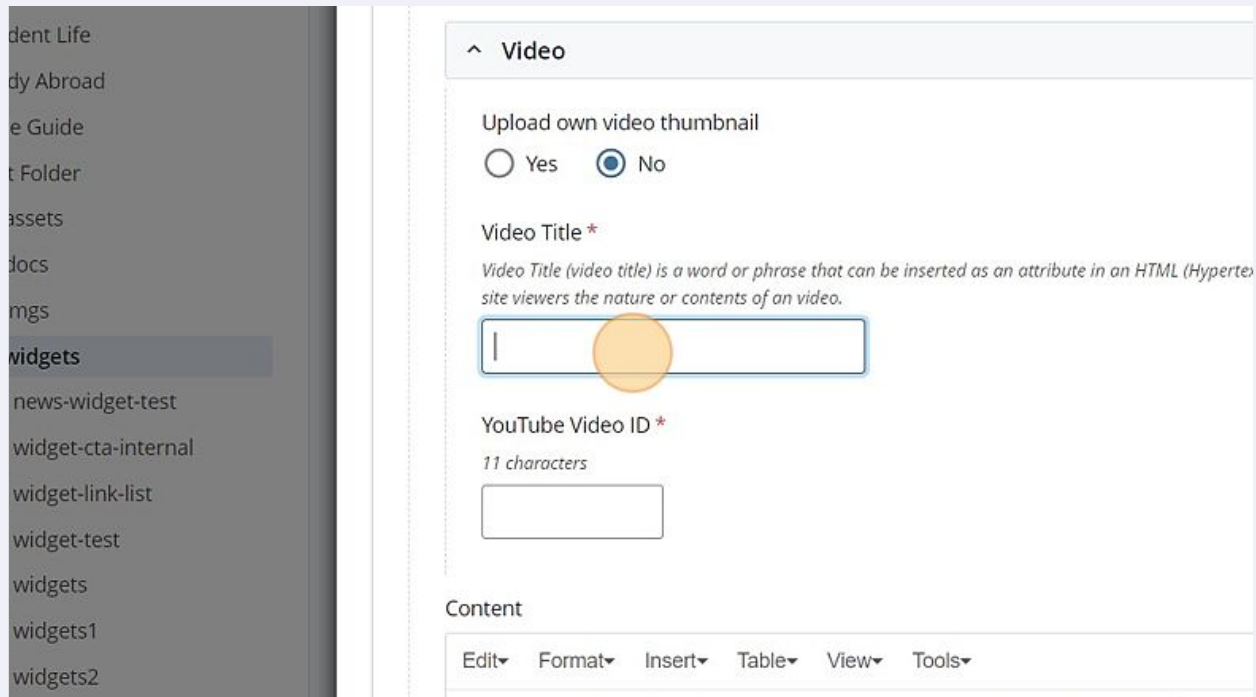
dent Life
dy Abroad
e Guide
t Folder
assets
docs
mgs
widgets
news-widget-test
widget-cta-internal
widget-link-list
widget-test
widgets
widgets1
widgets2

^ Video

Upload own video thumbnail

Yes No

Video Title *

Video Title (video title) is a word or phrase that can be inserted as an attribute in an HTML (Hypertex site viewers the nature or contents of an video.

YouTube Video ID *

11 characters

Content

Edit▾ Format▾ Insert▾ Table▾ View▾ Tools▾